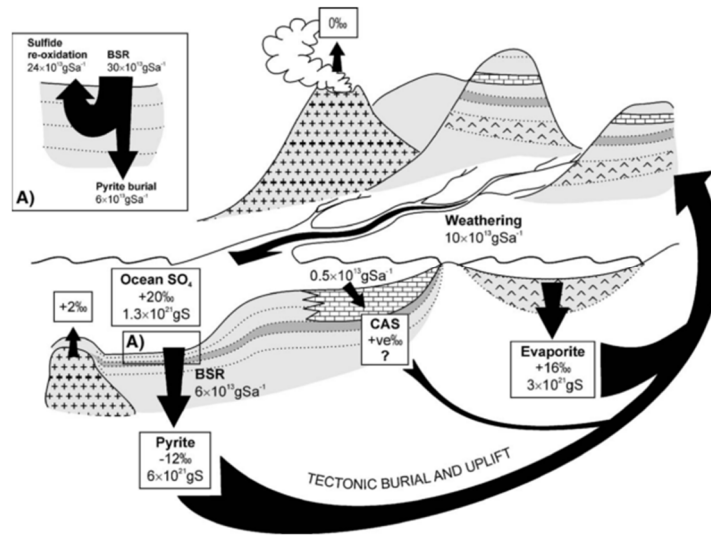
0‰

Sulfide re-oxidation
$24\times10^{13}gSa^{-1}$

BSR
$30\times10^{13}gSa^{-1}$

Pyrite burial
$6\times10^{13}gSa^{-1}$

A)

Weathering
$10\times10^{13}gSa^{-1}$

Ocean $SO_4$
+20‰
$1.3\times10^{21}gS$

$0.5\times10^{13}gSa^{-1}$

+2‰

A)

CAS
+ve‰
?

BSR
$6\times10^{13}gSa^{-1}$

Evaporite
+16‰
$3\times10^{21}gS$

Pyrite
-12‰
$6\times10^{21}gS$

TECTONIC BURIAL AND UPLIFT